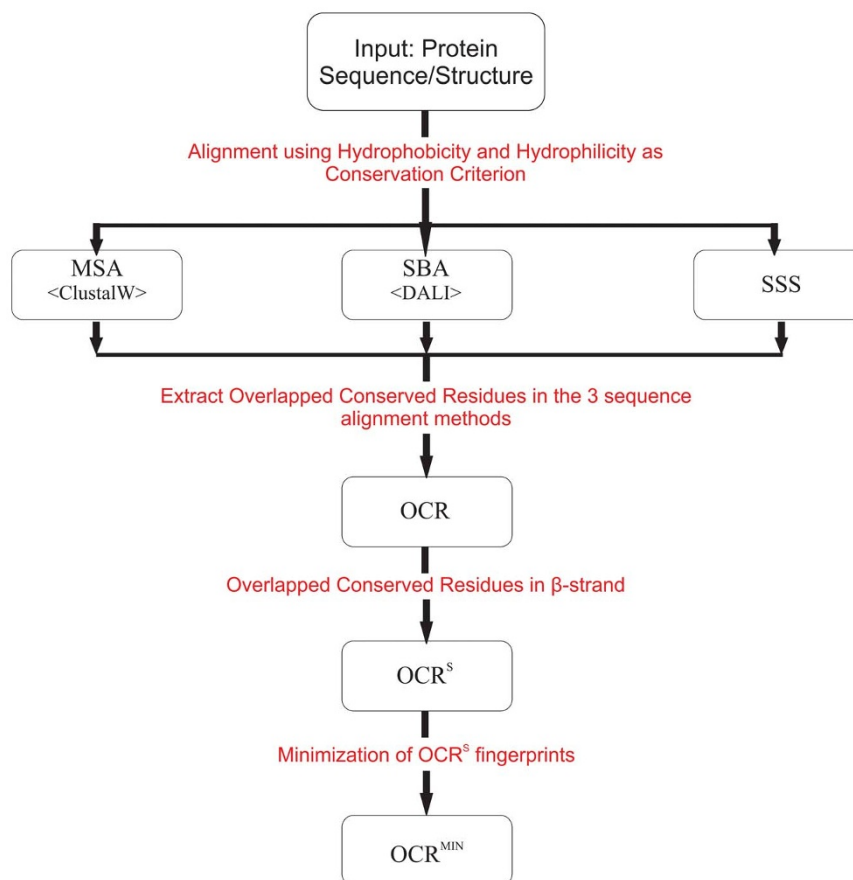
Input: Protein Sequence/Structure

Alignment using Hydrophobicity and Hydrophilicity as Conservation Criterion

MSA
<ClustalW>

SBA
<DALI>

SSS

Extract Overlapped Conserved Residues in the 3 sequence alignment methods

OCR

Overlapped Conserved Residues in β-strand

OCR$^{S}$

Minimization of OCR$^{S}$ fingerprints

OCR$^{MIN}$